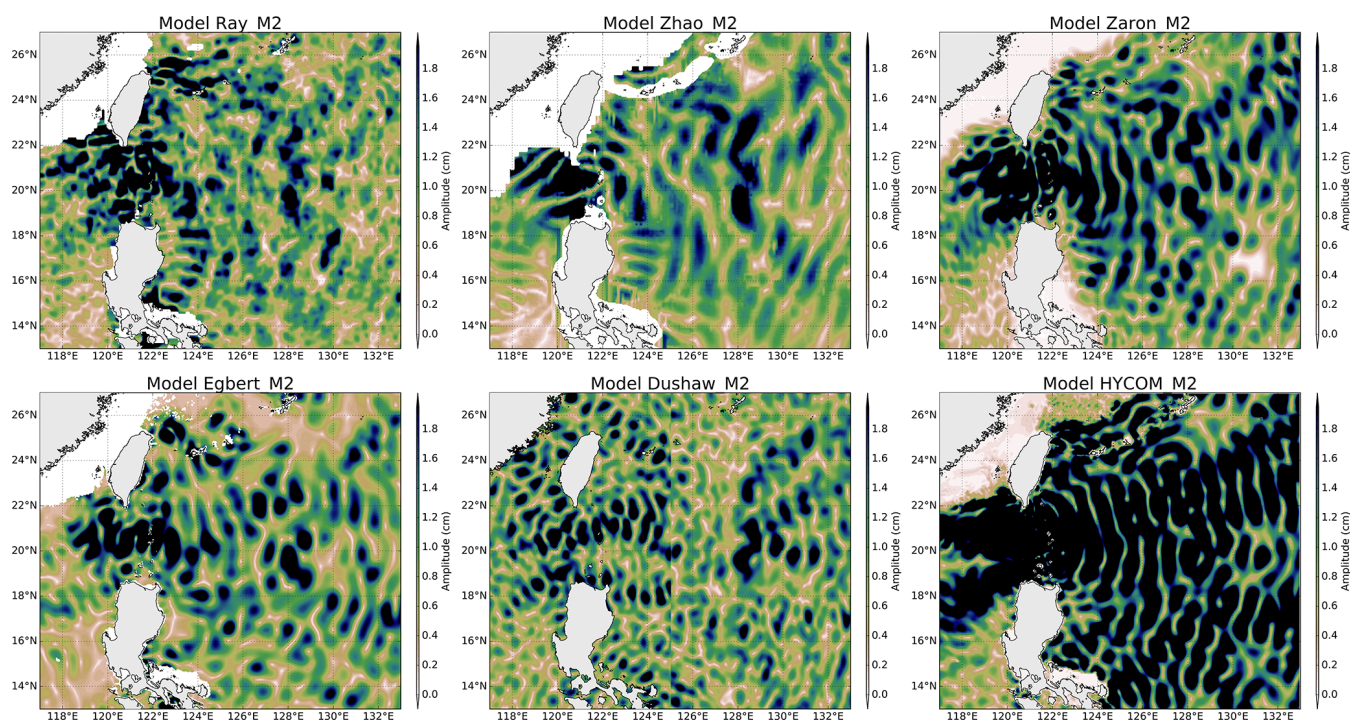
Model Ray M2

26°N
24°N
22°N
20°N
18°N
16°N
14°N

118°E 120°E 122°E 124°E 126°E 128°E 130°E 132°E

Amplitude (cm)
1.8
1.6
1.4
1.2
1.0
0.8
0.6
0.4
0.2
0.0

Model Zhao M2

26°N
24°N
22°N
20°N
18°N
16°N
14°N

118°E 120°E 122°E 124°E 126°E 128°E 130°E 132°E

Amplitude (cm)
1.8
1.6
1.4
1.2
1.0
0.8
0.6
0.4
0.2
0.0

Model Zaron M2

26°N
24°N
22°N
20°N
18°N
16°N
14°N

118°E 120°E 122°E 124°E 126°E 128°E 130°E 132°E

Amplitude (cm)
1.8
1.6
1.4
1.2
1.0
0.8
0.6
0.4
0.2
0.0

Model Egbert M2

26°N
24°N
22°N
20°N
18°N
16°N
14°N

118°E 120°E 122°E 124°E 126°E 128°E 130°E 132°E

Amplitude (cm)
1.8
1.6
1.4
1.2
1.0
0.8
0.6
0.4
0.2
0.0

Model Dushaw M2

26°N
24°N
22°N
20°N
18°N
16°N
14°N

118°E 120°E 122°E 124°E 126°E 128°E 130°E 132°E

Amplitude (cm)
1.8
1.6
1.4
1.2
1.0
0.8
0.6
0.4
0.2
0.0

Model HYCOM M2

26°N
24°N
22°N
20°N
18°N
16°N
14°N

118°E 120°E 122°E 124°E 126°E 128°E 130°E 132°E

Amplitude (cm)
1.8
1.6
1.4
1.2
1.0
0.8
0.6
0.4
0.2
0.0